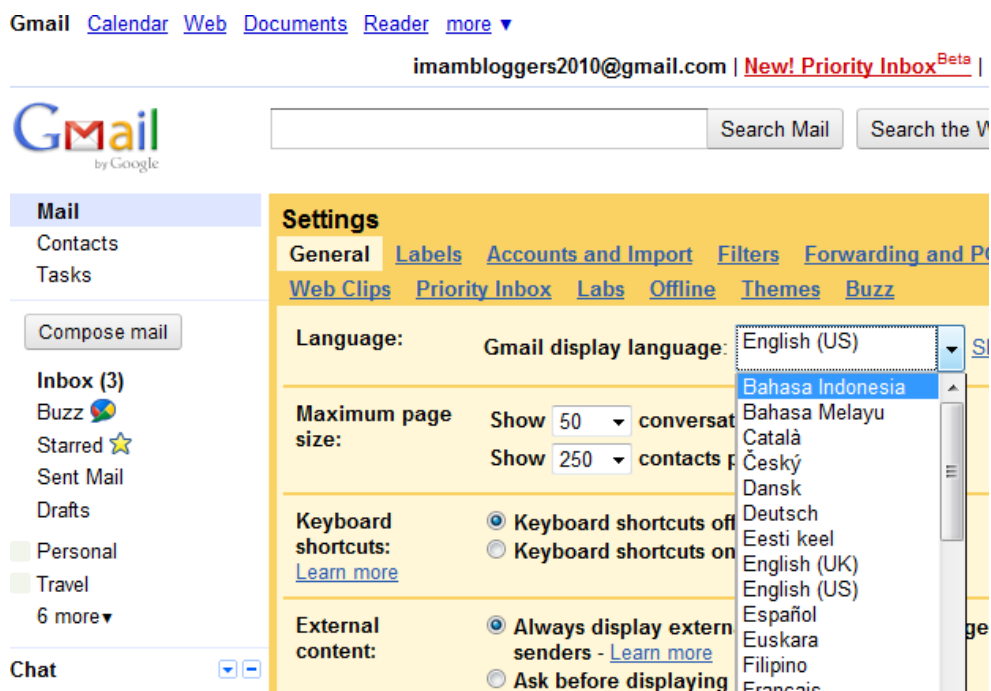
Gmail Calendar Web Documents Reader more ▾

imambloggers2010@gmail.com | New! Priority Inbox$^{Beta}$ |

Gmail by Google

Search Mail Search the W

Mail
Contacts
Tasks

Compose mail

Inbox (3)
Buzz
Starred
Sent Mail
Drafts
Personal
Travel
6 more▾

Chat

Settings

General Labels Accounts and Import Filters Forwarding and P
Web Clips Priority Inbox Labs Offline Themes Buzz

Language: Gmail display language: English (US) S

Bahasa Indonesia
Bahasa Melayu
Català
Český
Dansk
Deutsch
Eesti keel
English (UK)
English (US)
Español
Euskara
Filipino
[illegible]

Maximum page size: Show 50 conversat
Show 250 contacts p

Keyboard shortcuts: Keyboard shortcuts off
Keyboard shortcuts on
Learn more

External content: Always display extern ge
senders - Learn more
Ask before displaying